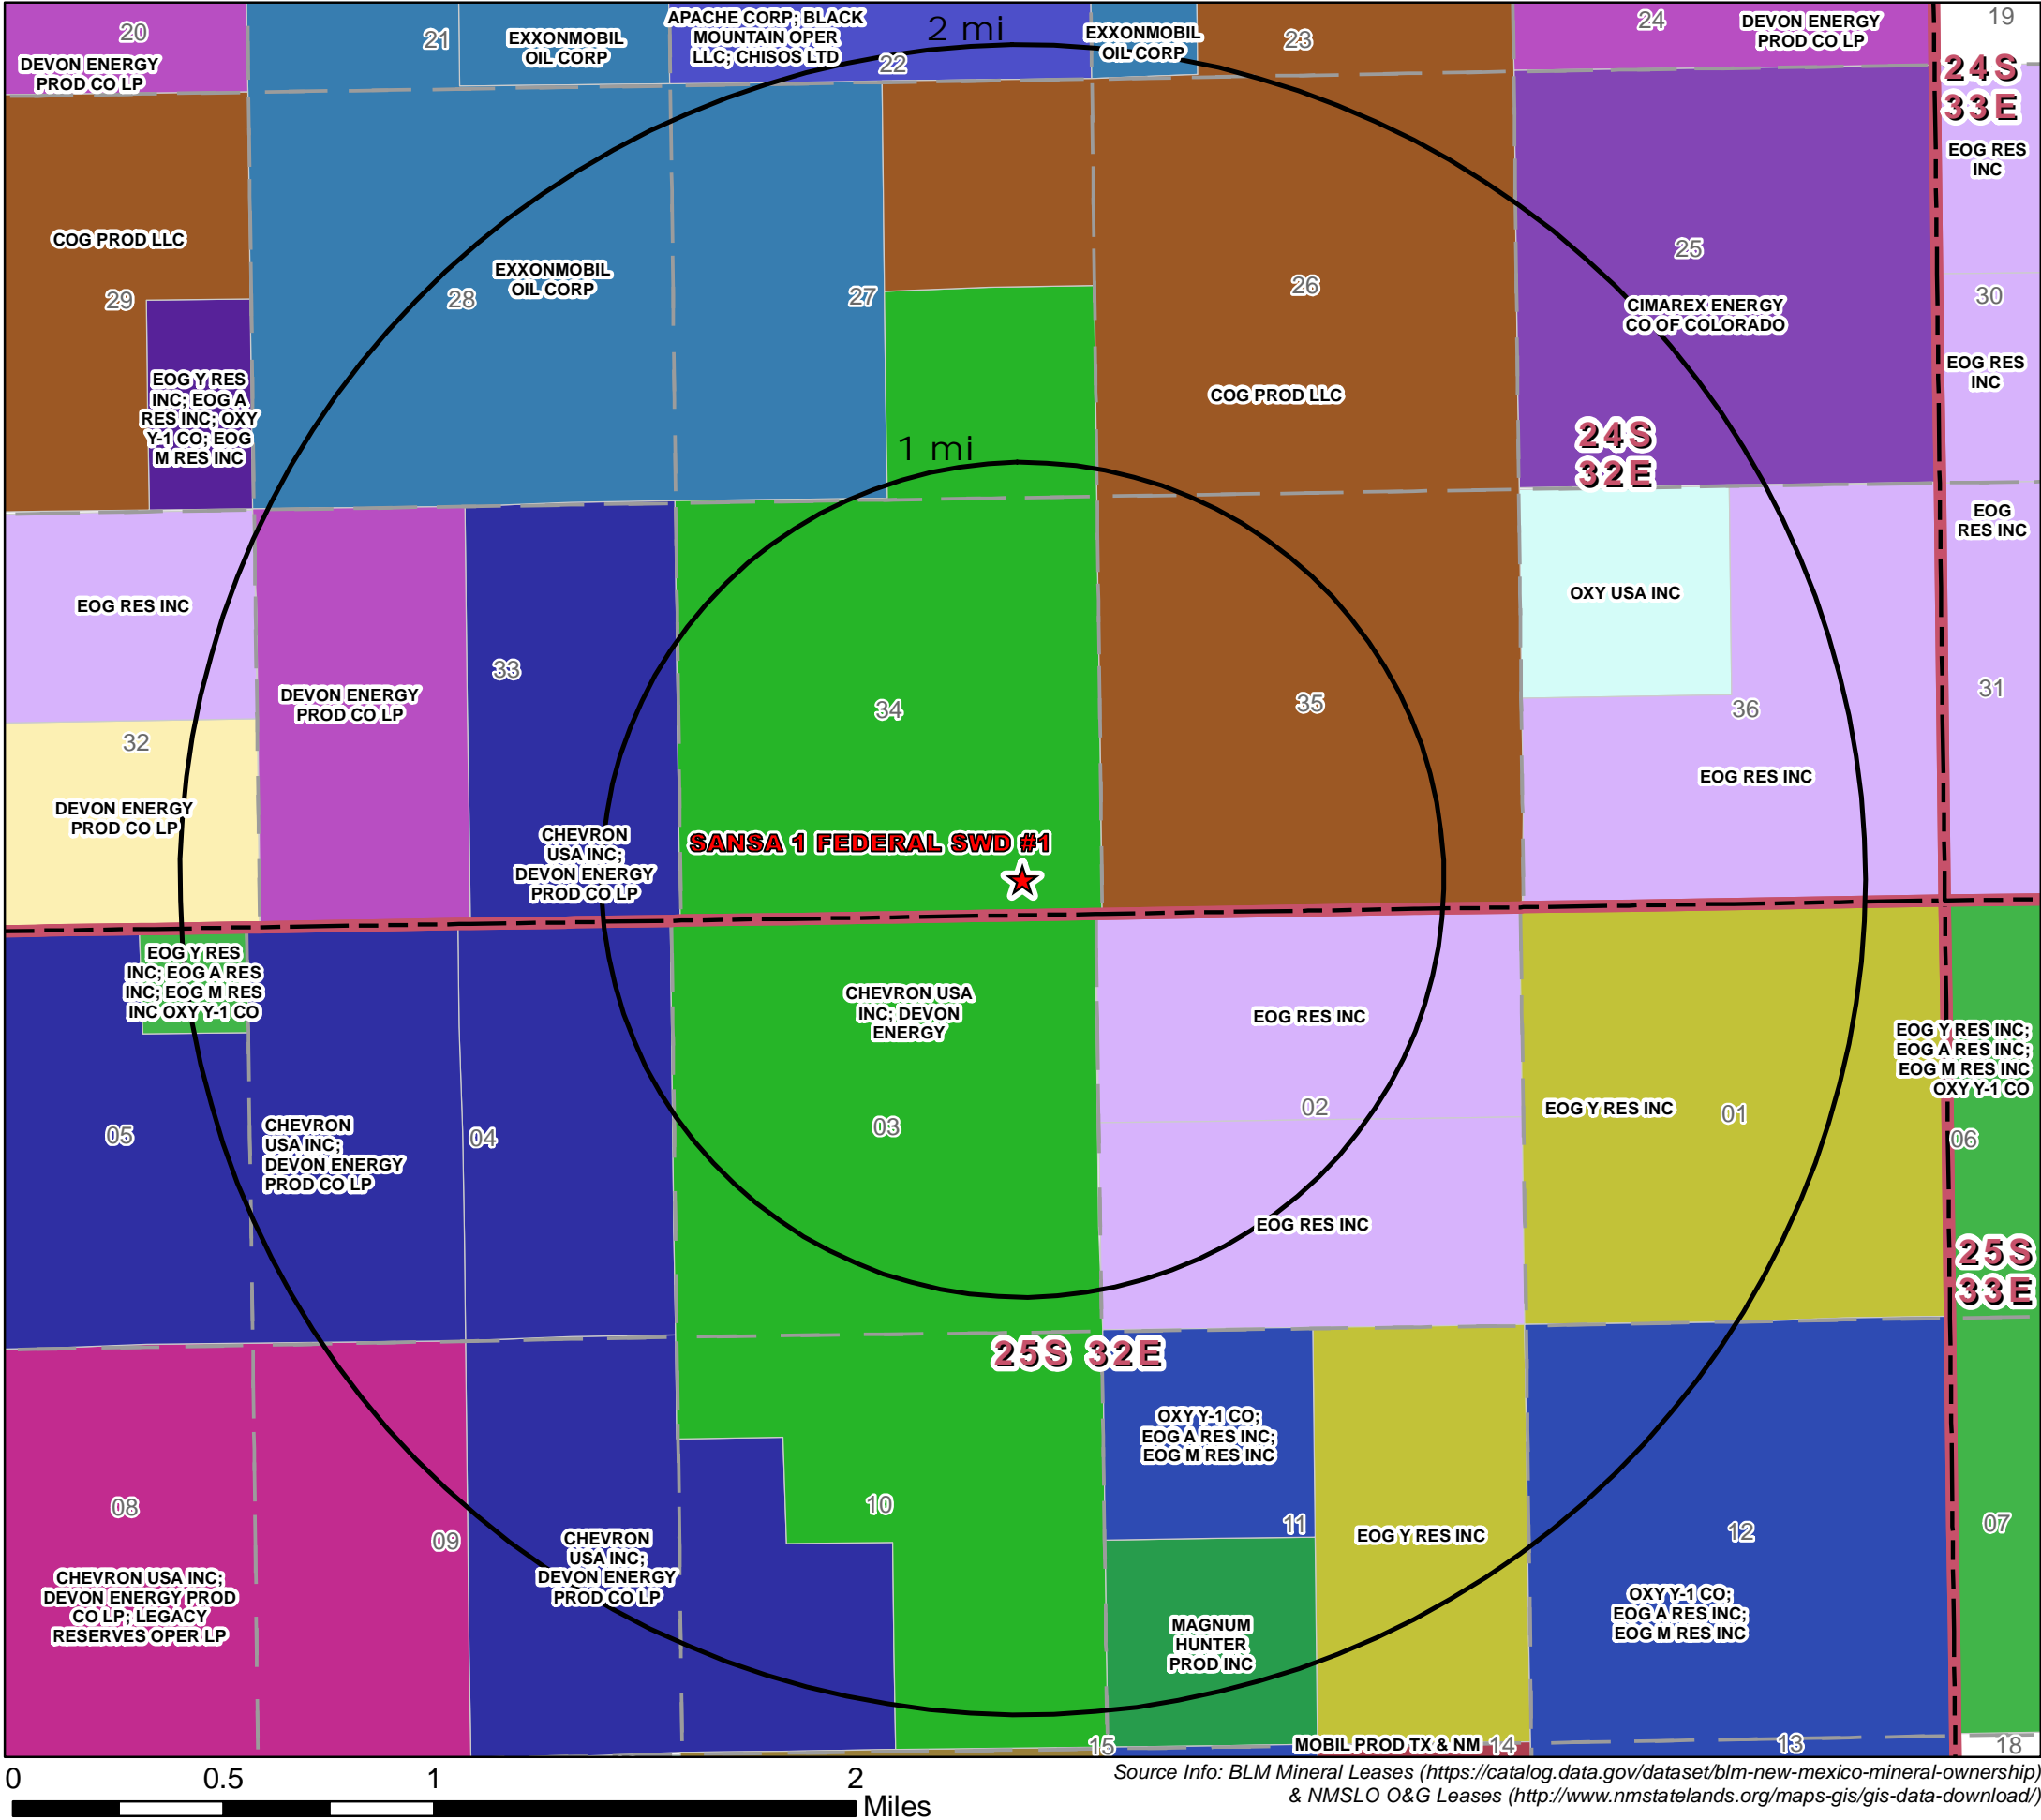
20
DEVON ENERGY PROD CO LP
21
EXXONMOBIL OIL CORP
APACHE CORP; BLACK MOUNTAIN OPER LLC; CHISOS LTD
2 mi
22
EXXONMOBIL OIL CORP
23
24
DEVON ENERGY PROD CO LP
19
24S 33E
EOG RES INC
COG PROD LLC
29
28
EXXONMOBIL OIL CORP
27
26
25
CIMAREX ENERGY CO OF COLORADO
30
EOG RES INC
EOG Y RES INC; EOG A RES INC; OXY Y-1 CO; EOG M RES INC
COG PROD LLC
24S 32E
1 mi
EOG RES INC
EOG RES INC
OXY USA INC
33
34
35
36
31
32
DEVON ENERGY PROD CO LP
EOG RES INC
DEVON ENERGY PROD CO LP
CHEVRON USA INC; DEVON ENERGY PROD CO LP
SANSA 1 FEDERAL SWD #1
EOG Y RES INC; EOG A RES INC; EOG M RES INC OXY Y-1 CO
CHEVRON USA INC; DEVON ENERGY
EOG RES INC
EOG Y RES INC; EOG A RES INC; EOG M RES INC OXY Y-1 CO
05
CHEVRON USA INC; DEVON ENERGY PROD CO LP
04
03
02
EOG Y RES INC
01
06
EOG RES INC
25S 33E
25S 32E
OXY Y-1 CO; EOG A RES INC; EOG M RES INC
08
09
CHEVRON USA INC; DEVON ENERGY PROD CO LP
10
11
EOG Y RES INC
12
07
CHEVRON USA INC; DEVON ENERGY PROD CO LP; LEGACY RESERVES OPER LP
MAGNUM HUNTER PROD INC
OXY Y-1 CO; EOG A RES INC; EOG M RES INC
15
MOBIL PROD TX & NM
14
13
18
0 0.5 1 2 Miles
Source Info: BLM Mineral Leases (https://catalog.data.gov/dataset/blm-new-mexico-mineral-ownership) & NMSLO O&G Leases (http://www.nmstatelands.org/maps-gis/gis-data-download/)